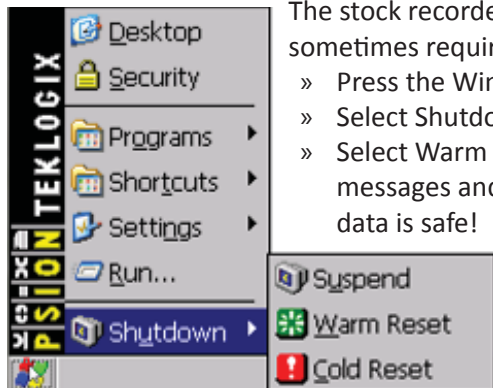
PSION TEKLOGIX

Desktop
Security
Programs
Shortcuts
Settings
Run...
Shutdown

Suspend
Warm Reset
Cold Reset

The stock recorde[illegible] sometimes requi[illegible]

» Press the Wi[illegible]
» Select Shutd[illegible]
» Select Warm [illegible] messages an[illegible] data is safe!